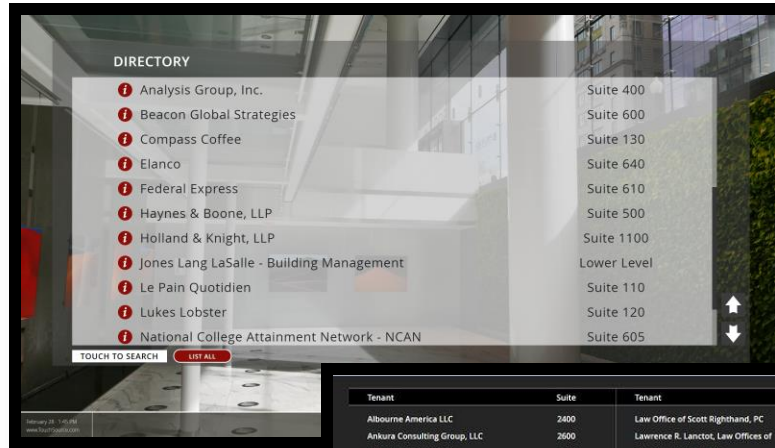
DIRECTORY

| | |
|---|---|
| Analysis Group, Inc. | Suite 400 |
| Beacon Global Strategies | Suite 600 |
| Compass Coffee | Suite 130 |
| Elanco | Suite 640 |
| Federal Express | Suite 610 |
| Haynes & Boone, LLP | Suite 500 |
| Holland & Knight, LLP | Suite 1100 |
| Jones Lang LaSalle - Building Management | Lower Level |
| Le Pain Quotidien | Suite 110 |
| Lukes Lobster | Suite 120 |
| National College Attainment Network - NCAN | Suite 605 |

TOUCH TO SEARCH
LIST ALL

February 28 1:45 PM
www.TouchSource.com

| Tenant | Suite | Tenant |
|---|---|---|
| Albourne America LLC | 2400 | Law Office of Scott Righthand, PC |
| Ankura Consulting Group, LLC | 2600 | Lawrence R. Lanctot, Law Offices of |